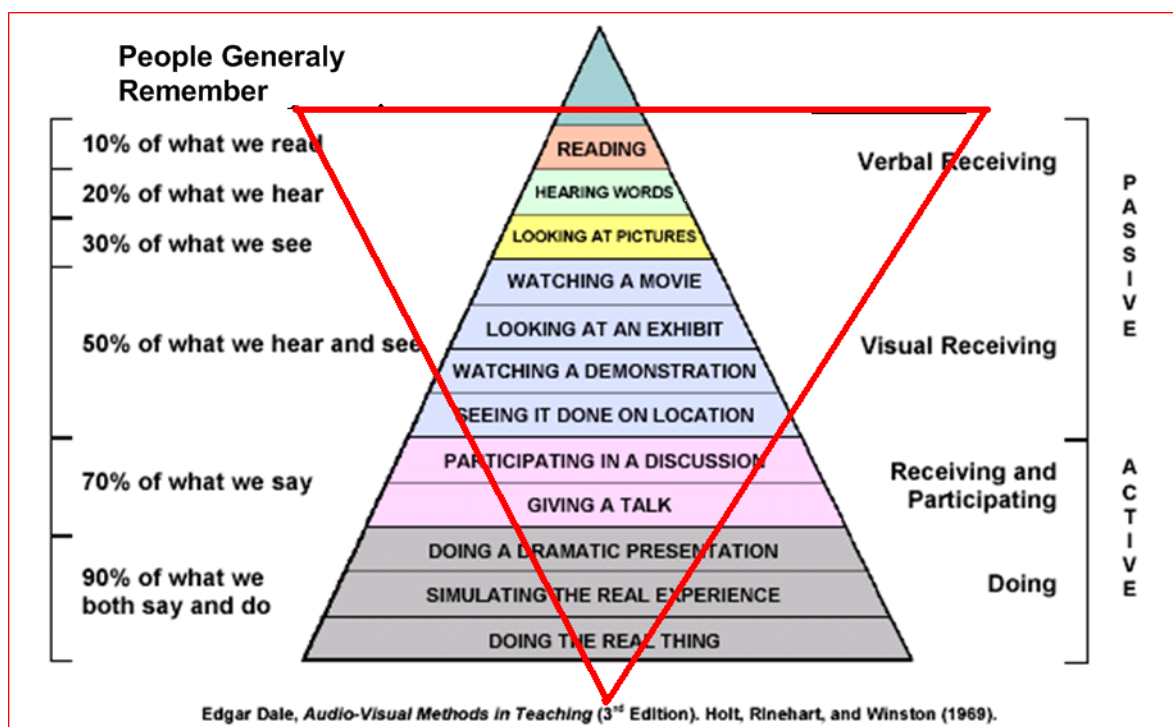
People Generaly Remember

10% of what we read

20% of what we hear

30% of what we see

50% of what we hear and see

70% of what we say

90% of what we both say and do

READING

HEARING WORDS

LOOKING AT PICTURES

WATCHING A MOVIE

LOOKING AT AN EXHIBIT

WATCHING A DEMONSTRATION

SEEING IT DONE ON LOCATION

PARTICIPATING IN A DISCUSSION

GIVING A TALK

DOING A DRAMATIC PRESENTATION

SIMULATING THE REAL EXPERIENCE

DOING THE REAL THING

Verbal Receiving

Visual Receiving

Receiving and Participating

Doing

PASSIVE

ACTIVE

Edgar Dale, *Audio-Visual Methods in Teaching* (3$^{rd}$ Edition). Holt, Rinehart, and Winston (1969).